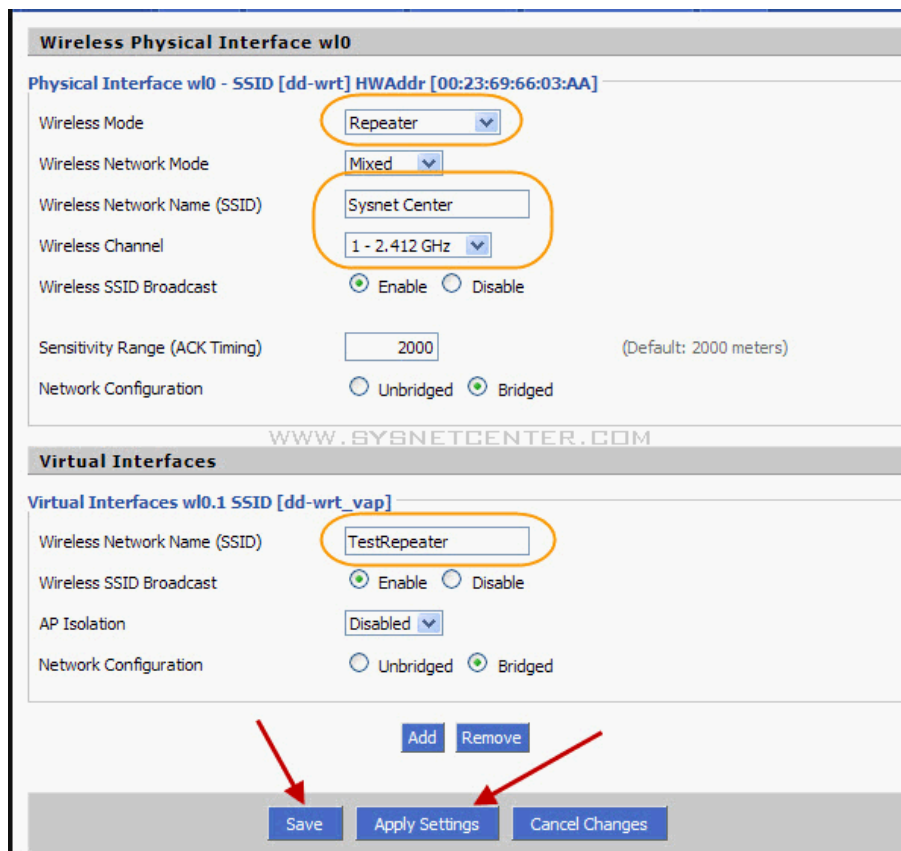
Wireless Physical Interface wl0

Physical Interface wl0 - SSID [dd-wrt] HWAddr [00:23:69:66:03:AA]

Wireless Mode Repeater

Wireless Network Mode Mixed

Wireless Network Name (SSID) Sysnet Center

Wireless Channel 1 - 2.412 GHz

Wireless SSID Broadcast Enable Disable

Sensitivity Range (ACK Timing) 2000 (Default: 2000 meters)

Network Configuration Unbridged Bridged

WWW.SYSNETCENTER.COM

Virtual Interfaces

Virtual Interfaces wl0.1 SSID [dd-wrt_vap]

Wireless Network Name (SSID) TestRepeater

Wireless SSID Broadcast Enable Disable

AP Isolation Disabled

Network Configuration Unbridged Bridged

Add Remove

Save Apply Settings Cancel Changes